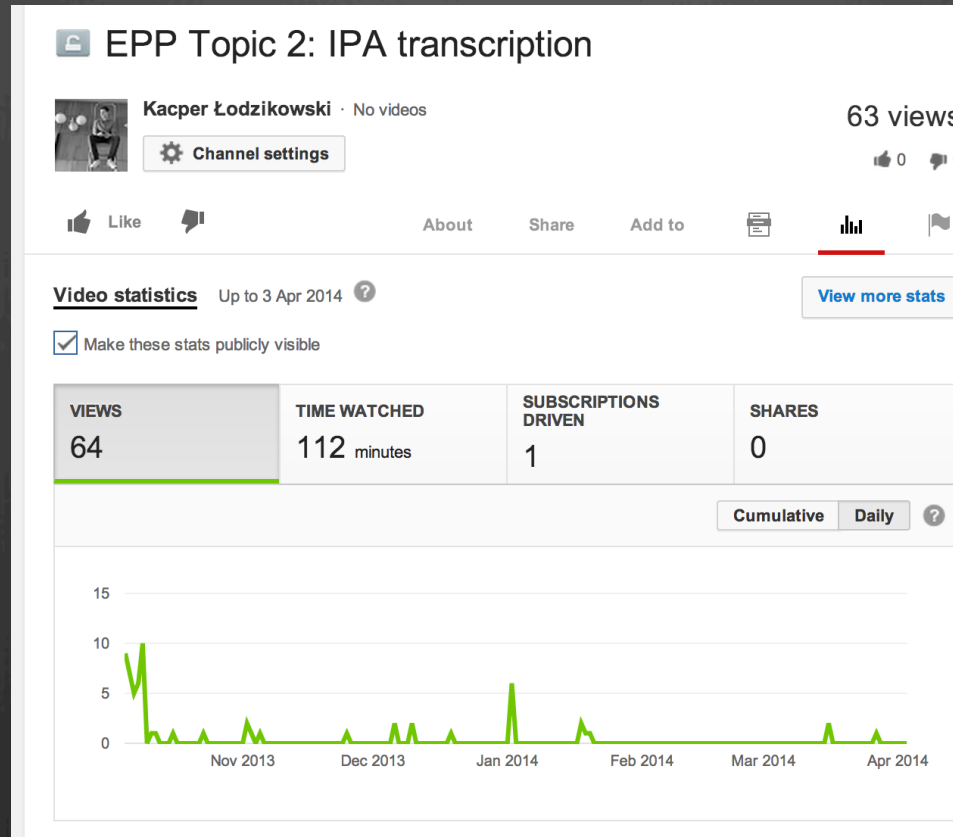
EPP Topic 2: IPA transcription

Kacper Łodzikowski · No videos

Channel settings

63 views

0

Like

About Share Add to

Video statistics Up to 3 Apr 2014

View more stats

Make these stats publicly visible

| VIEWS | TIME WATCHED | SUBSCRIPTIONS DRIVEN | SHARES |
|---|---|---|---|
| 64 | 112 minutes | 1 | 0 |

Cumulative Daily

15
10
5
0

Nov 2013 Dec 2013 Jan 2014 Feb 2014 Mar 2014 Apr 2014